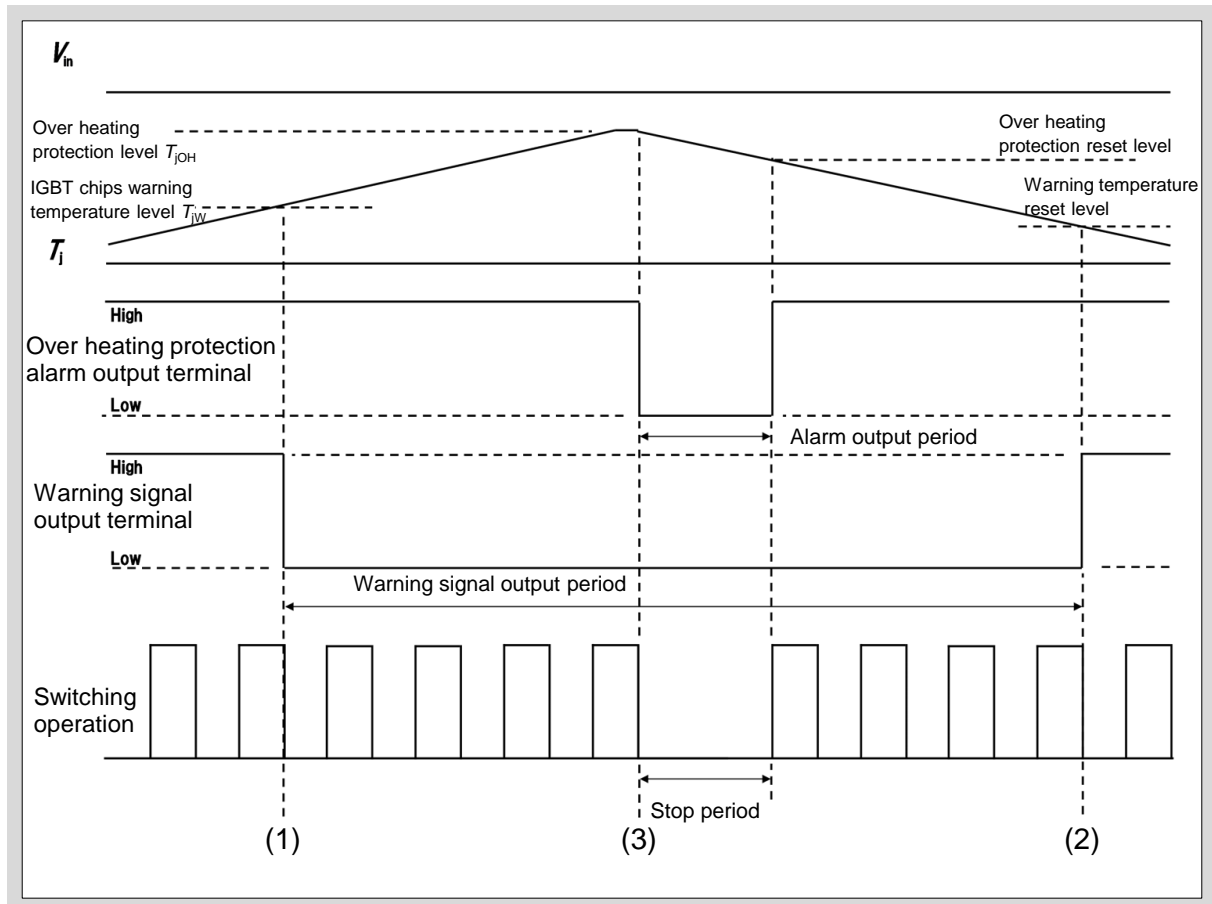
$V_{in}$

Over heating protection level $T_{jOH}$

Over heating protection reset level

IGBT chips warning temperature level $T_{jW}$

Warning temperature reset level

$T_j$

High

Over heating protection alarm output terminal

Low

Alarm output period

High

Warning signal output terminal

Low

Warning signal output period

Switching operation

Stop period

(1)

(3)

(2)